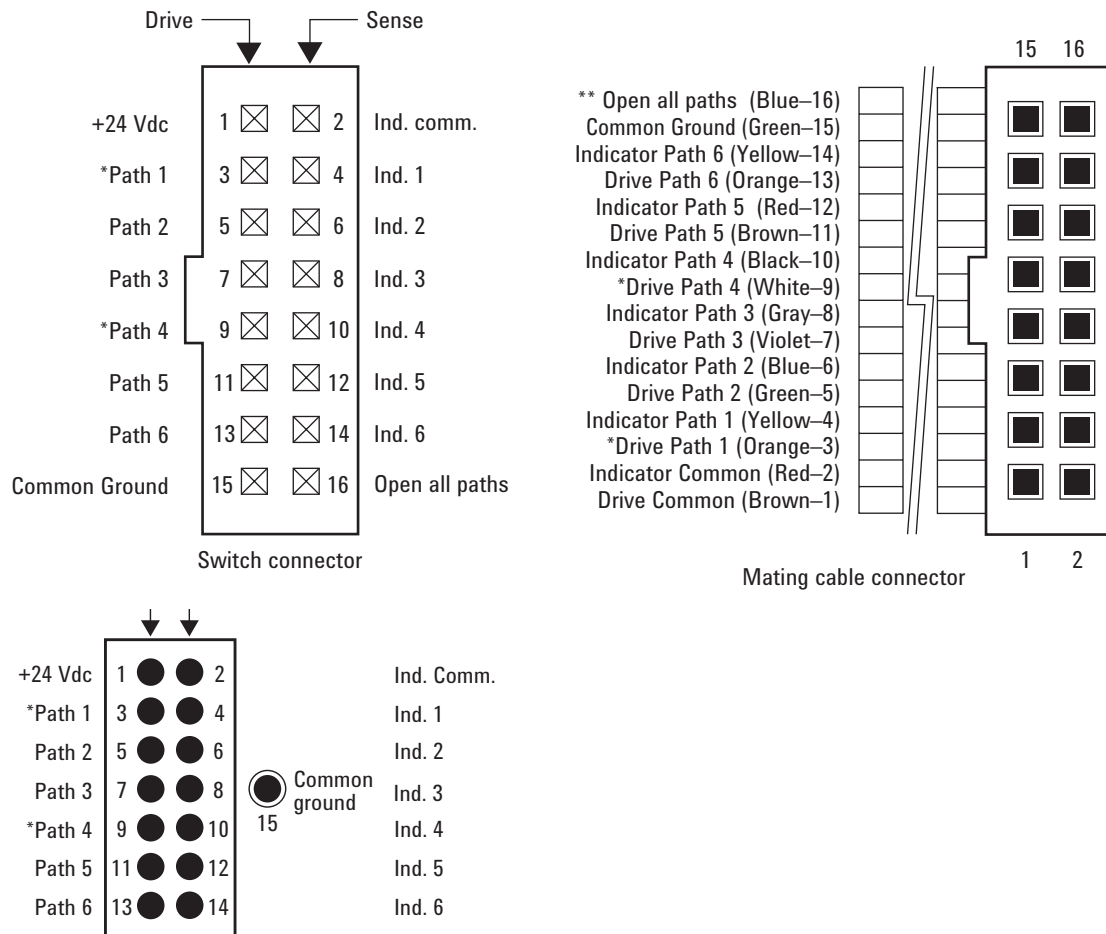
Drive
Sense

+24 Vdc 1 2 Ind. comm.
*Path 1 3 4 Ind. 1
Path 2 5 6 Ind. 2
Path 3 7 8 Ind. 3
*Path 4 9 10 Ind. 4
Path 5 11 12 Ind. 5
Path 6 13 14 Ind. 6
Common Ground 15 16 Open all paths

Switch connector

15 16

** Open all paths (Blue–16)
Common Ground (Green–15)
Indicator Path 6 (Yellow–14)
Drive Path 6 (Orange–13)
Indicator Path 5 (Red–12)
Drive Path 5 (Brown–11)
Indicator Path 4 (Black–10)
*Drive Path 4 (White–9)
Indicator Path 3 (Gray–8)
Drive Path 3 (Violet–7)
Indicator Path 2 (Blue–6)
Drive Path 2 (Green–5)
Indicator Path 1 (Yellow–4)
*Drive Path 1 (Orange–3)
Indicator Common (Red–2)
Drive Common (Brown–1)

1 2

Mating cable connector

+24 Vdc 1 2 Ind. Comm.
*Path 1 3 4 Ind. 1
Path 2 5 6 Ind. 2
Path 3 7 8 Common ground Ind. 3
15
*Path 4 9 10 Ind. 4
Path 5 11 12 Ind. 5
Path 6 13 14 Ind. 6